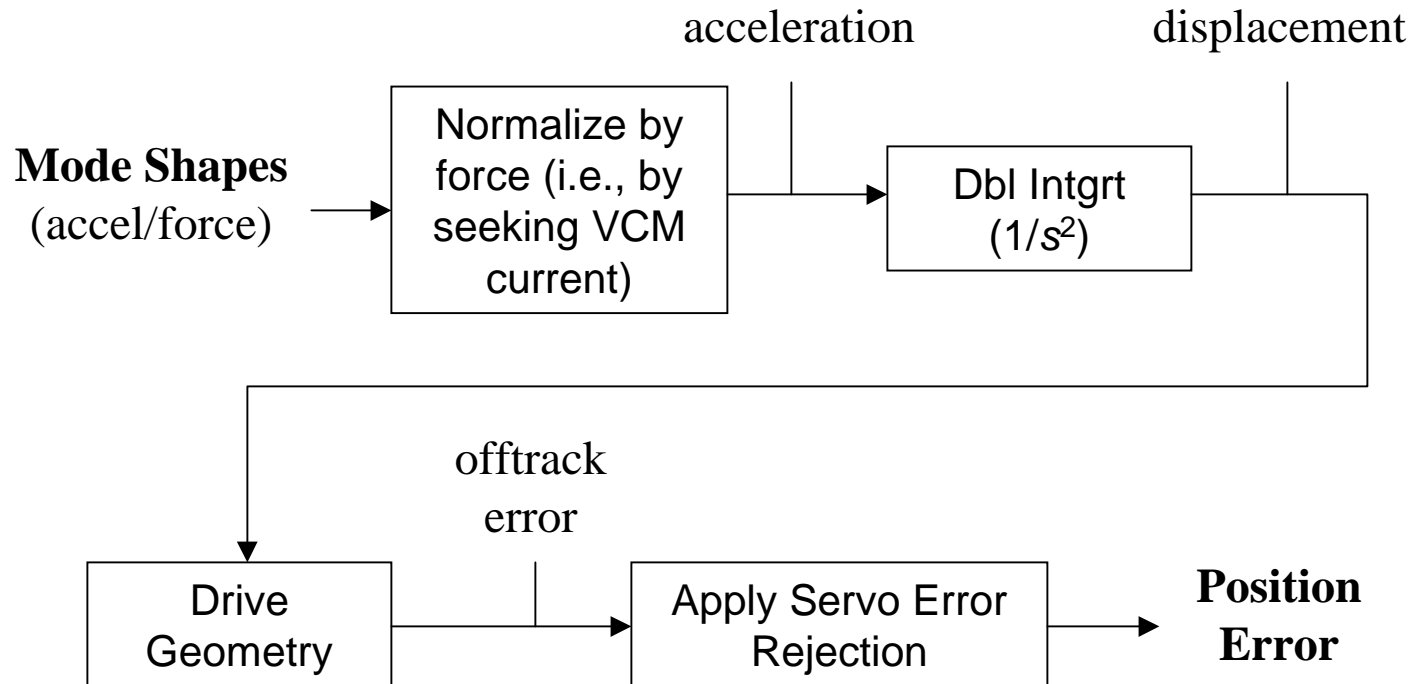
Mode Shapes (accel/force)

Normalize by force (i.e., by seeking VCM current)

acceleration

Dbl Intgrt ($1/s^2$)

displacement

Drive Geometry

offtrack error

Apply Servo Error Rejection

Position Error